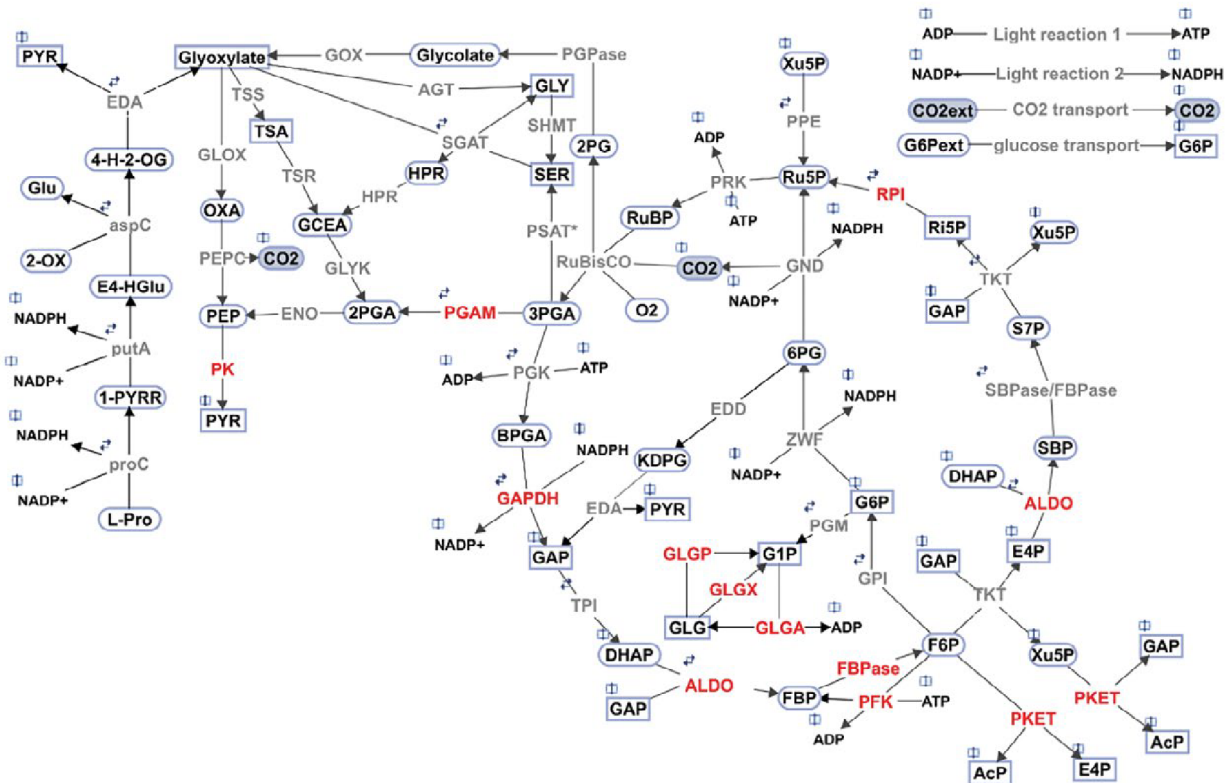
ADP Light reaction 1 ATP
NADP+ Light reaction 2 NADPH
CO2ext CO2 transport CO2
G6Pext glucose transport G6P

PYR
Glyoxylate
GOX
Glycolate
PGPase
Xu5P
EDA
TSS
AGT
GLY
PPE
4-H-2-OG
TSA
SGAT
SHMT
2PG
ADP
GLOX
PRK
Ru5P
RPI
Glu
TSR
HPR
SER
aspC
HPR
ATP
OXA
GCEA
RuBP
NADPH
Ri5P
Xu5P
PSAT*
2-OX
PEPC
CO2
RuBisCO
CO2
GND
TKT
GLYK
E4-HGlu
NADP+
GAP
NADPH
PEP
ENO
2PGA
PGAM
3PGA
O2
S7P
putA
NADP+
PK
6PG
ATP
ADP
PGK
SBPase/FBPase
1-PYRR
PYR
NADPH
EDD
NADPH
BPGA
NADPH
ZWF
SBP
proC
KDPG
NADP+
GAPDH
NADP+
DHAP
ALDO
L-Pro
EDA
PYR
G6P
NADP+
PGM
GAP
GLGP
G1P
GAP
E4P
GLGX
GPI
TKT
TPI
GLG
GLGA
ADP
F6P
Xu5P
GAP
DHAP
FBPase
ALDO
PKET
GAP
FBP
PFK
ATP
PKET
AcP
ADP
AcP
E4P